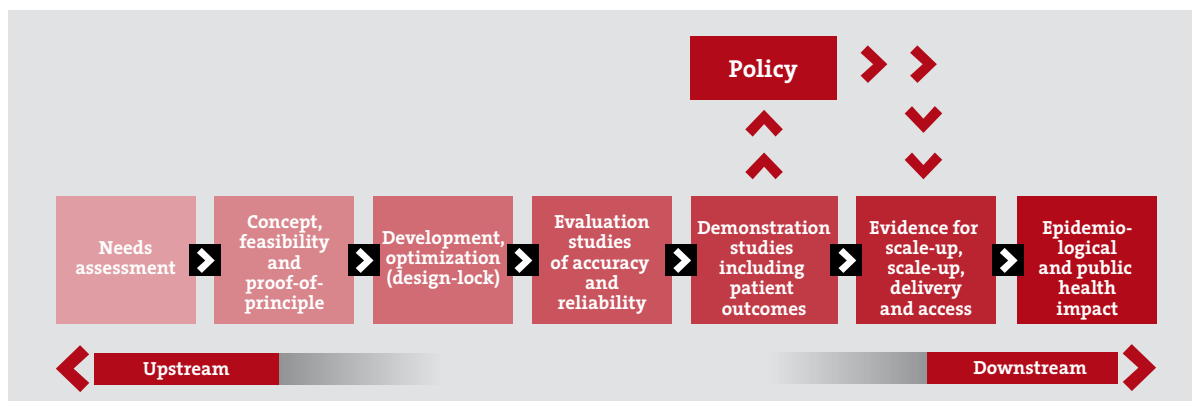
Policy

Needs assessment

Concept, feasibility and proof-of-principle

Development, optimization (design-lock)

Evaluation studies of accuracy and reliability

Demonstration studies including patient outcomes

Evidence for scale-up, scale-up, delivery and access

Epidemiological and public health impact

Upstream

Downstream